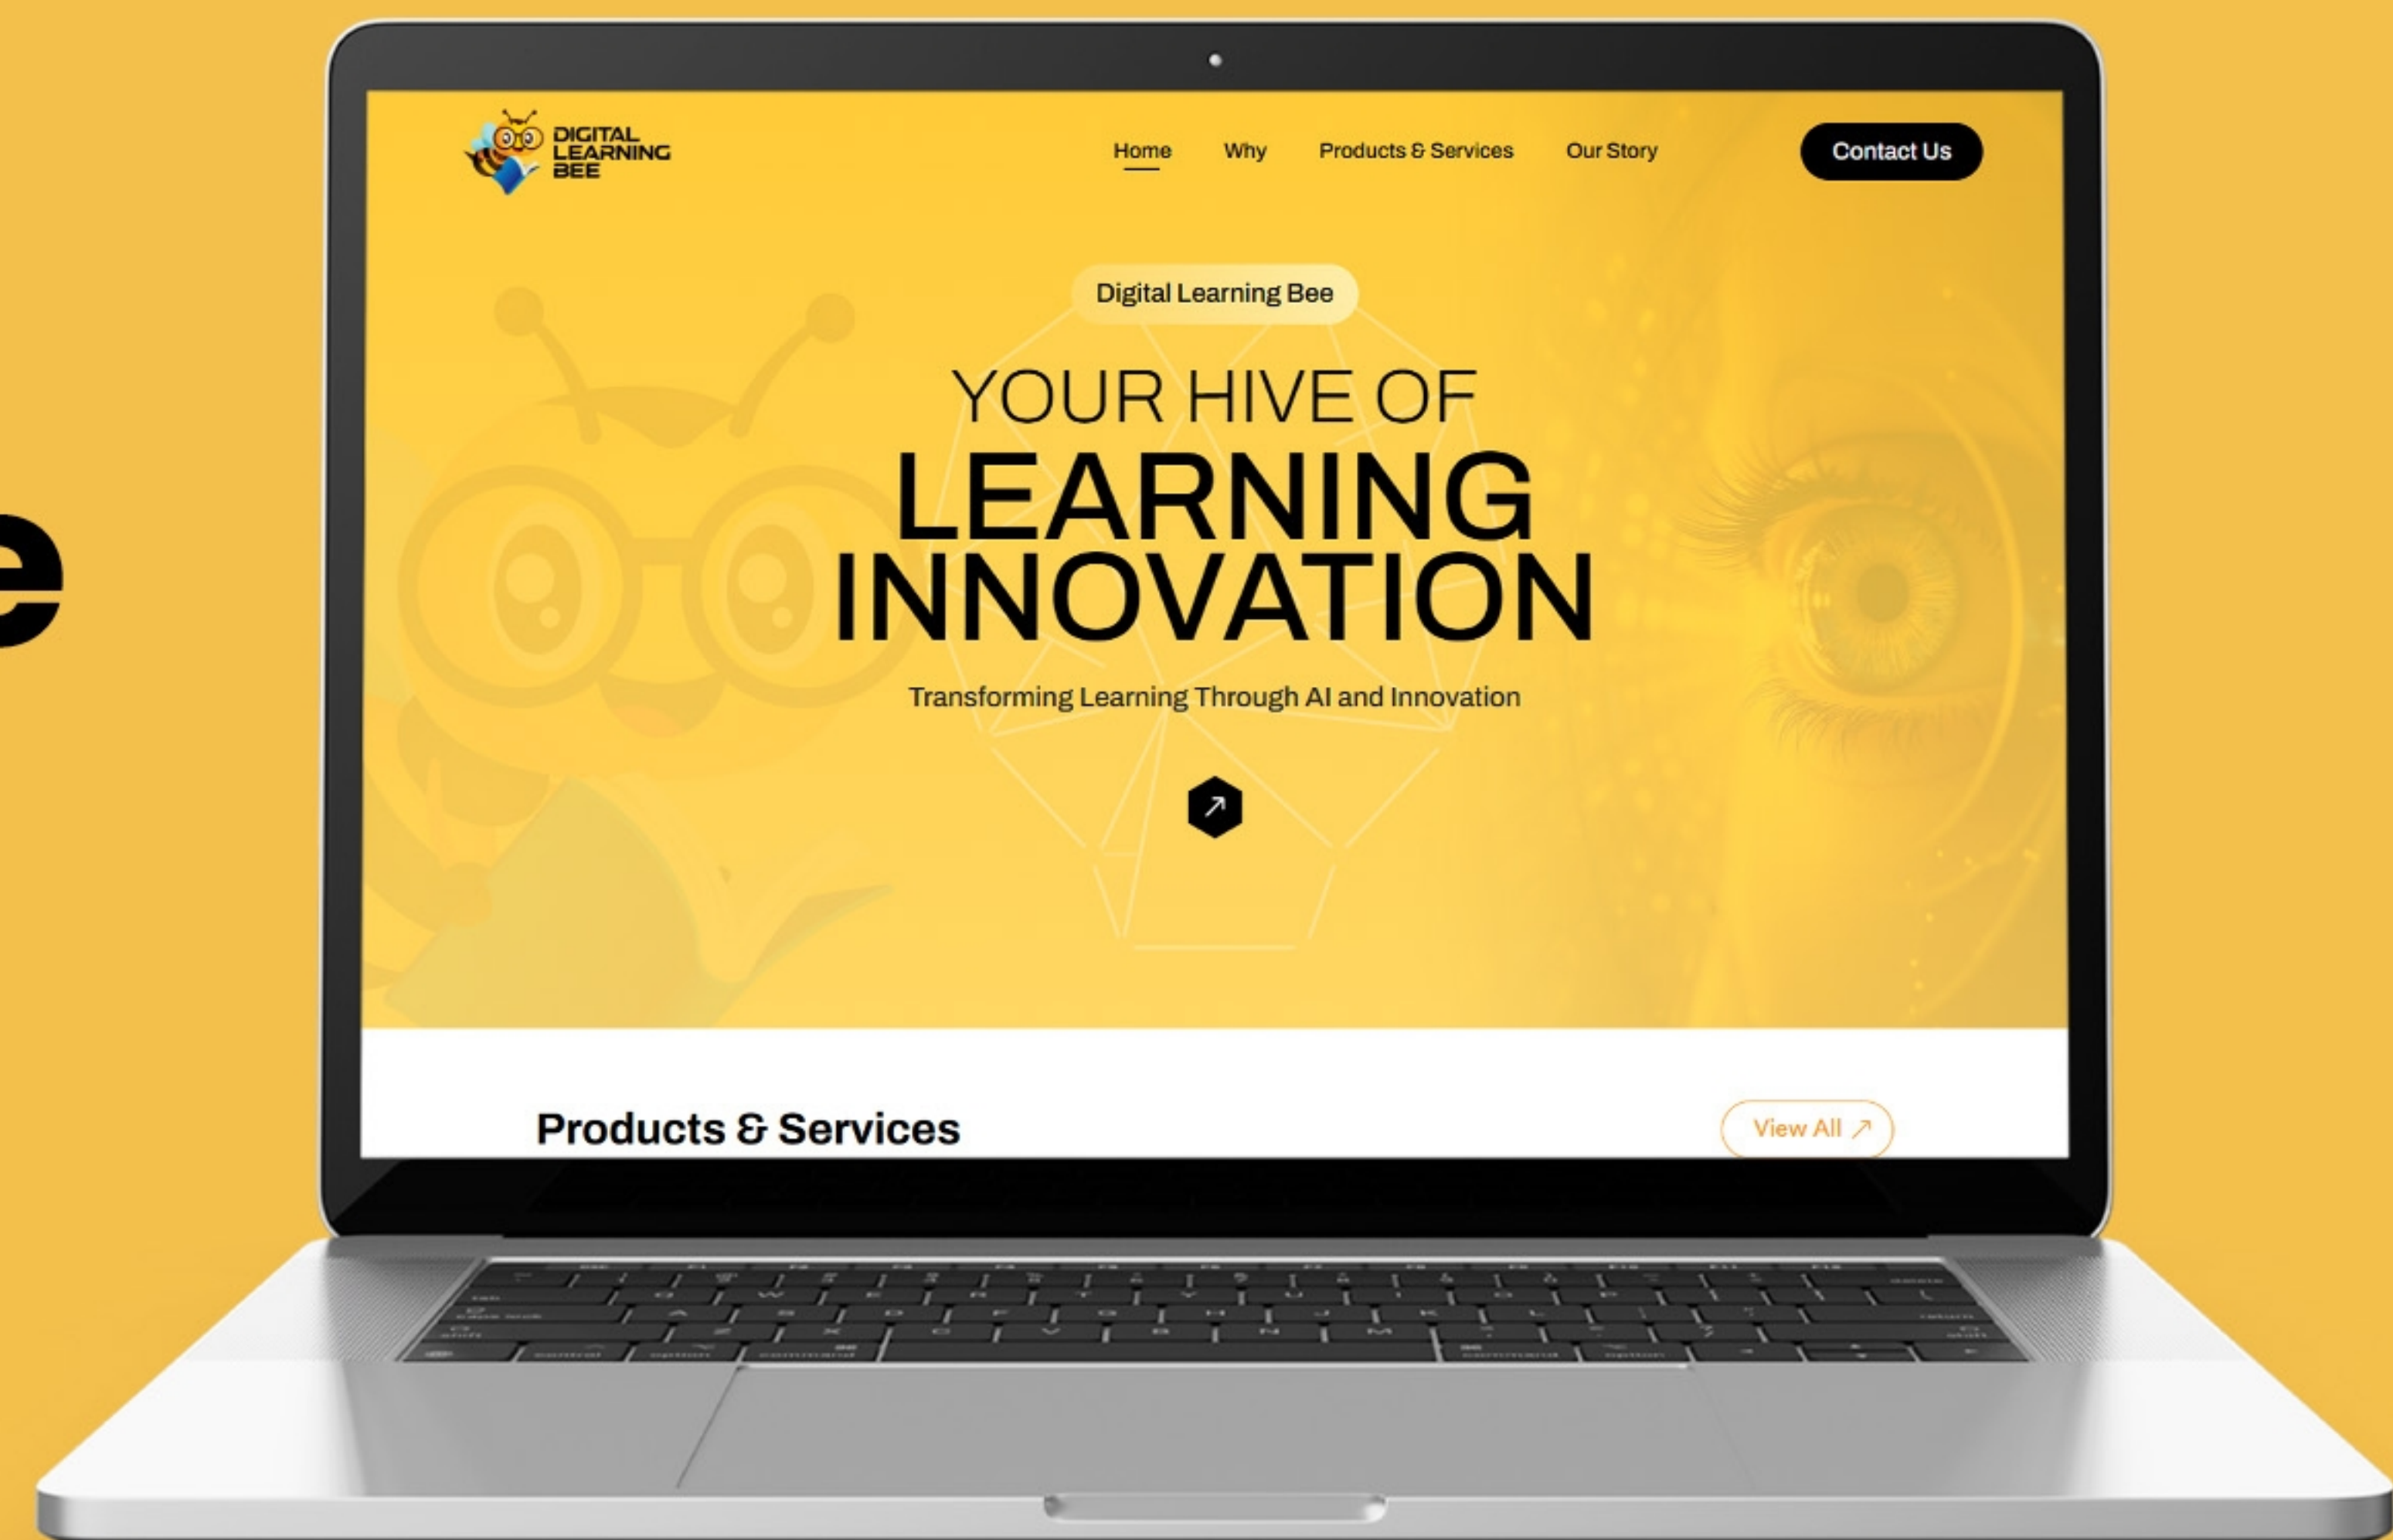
e

DIGITAL LEARNING BEE

Home Why Products & Services Our Story

Contact Us

Digital Learning Bee

YOUR HIVE OF
LEARNING
INNOVATION

Transforming Learning Through AI and Innovation

Products & Services

View All